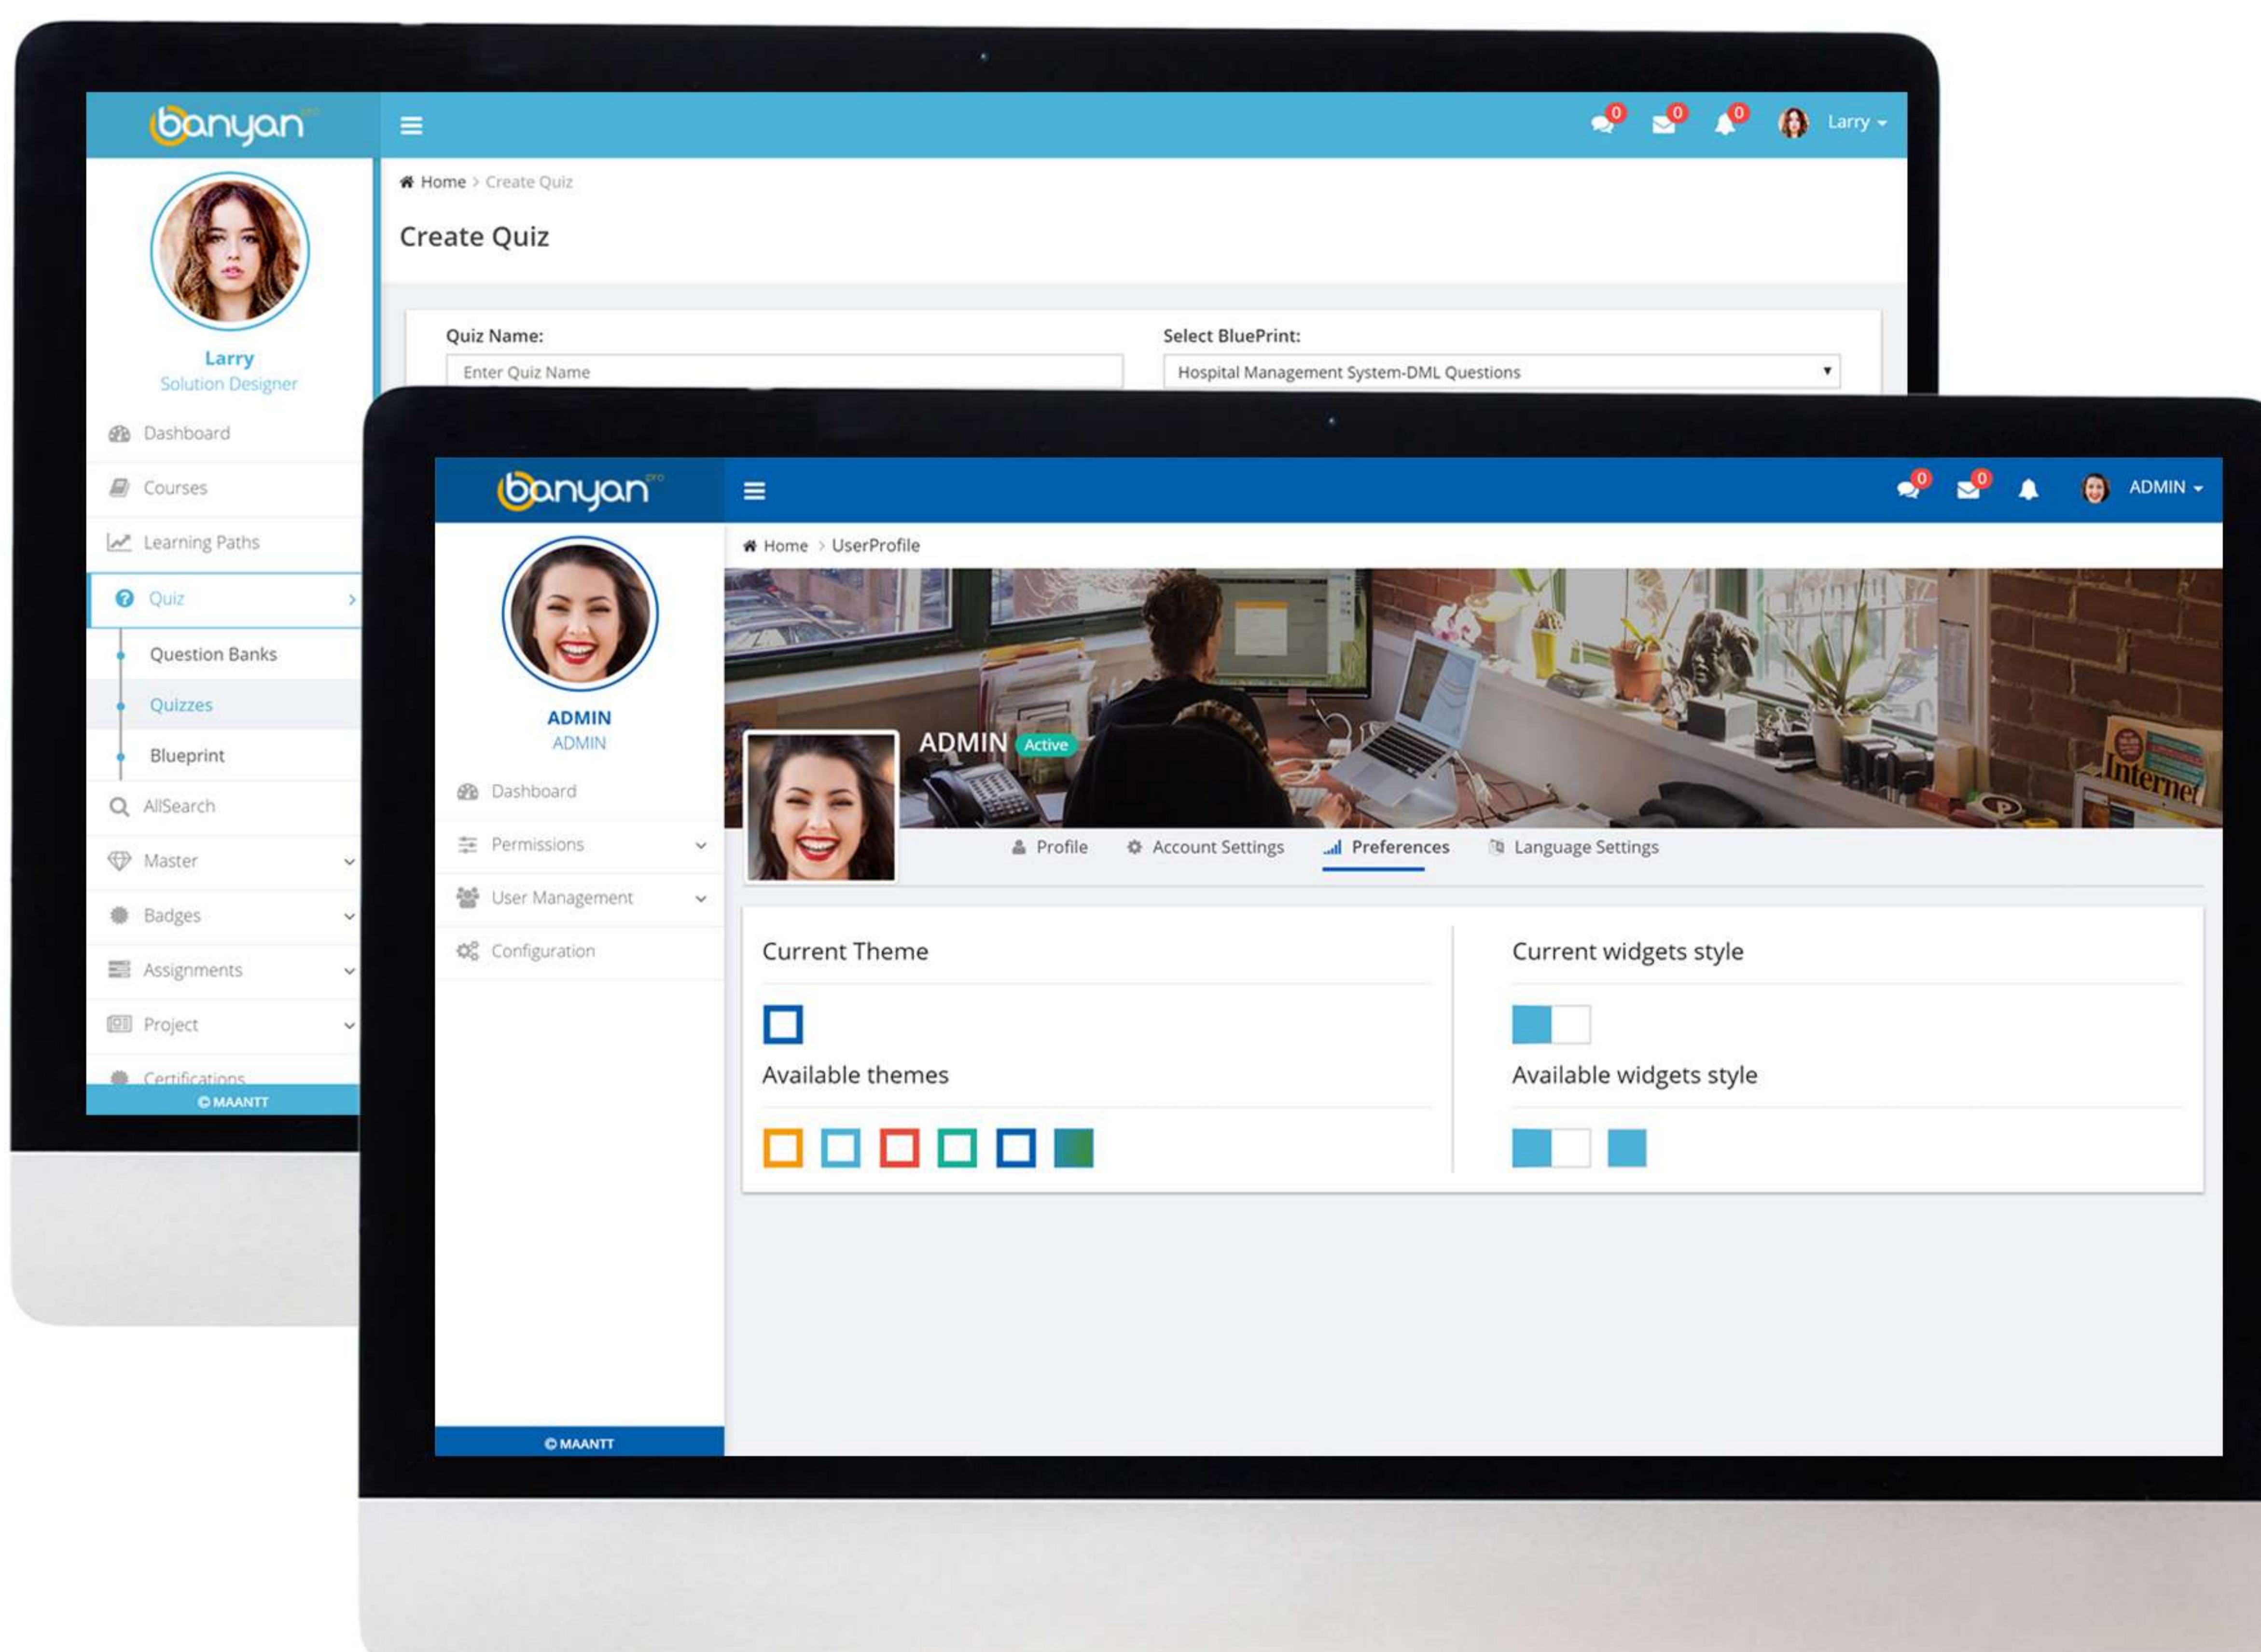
banyan pro

0 0 0 Larry

Home > Create Quiz

Create Quiz

Quiz Name:
Enter Quiz Name

Select BluePrint:
Hospital Management System-DML Questions

Larry
Solution Designer

Dashboard
Courses
Learning Paths
Quiz
Question Banks
Quizzes
Blueprint
AllSearch
Master
Badges
Assignments
Project
Certifications

© MAANTT

banyan pro

0 0 ADMIN

Home > UserProfile

ADMIN
ADMIN

Dashboard
Permissions
User Management
Configuration

ADMIN Active

Profile Account Settings Preferences Language Settings

Current Theme

Available themes

Current widgets style

Available widgets style

© MAANTT